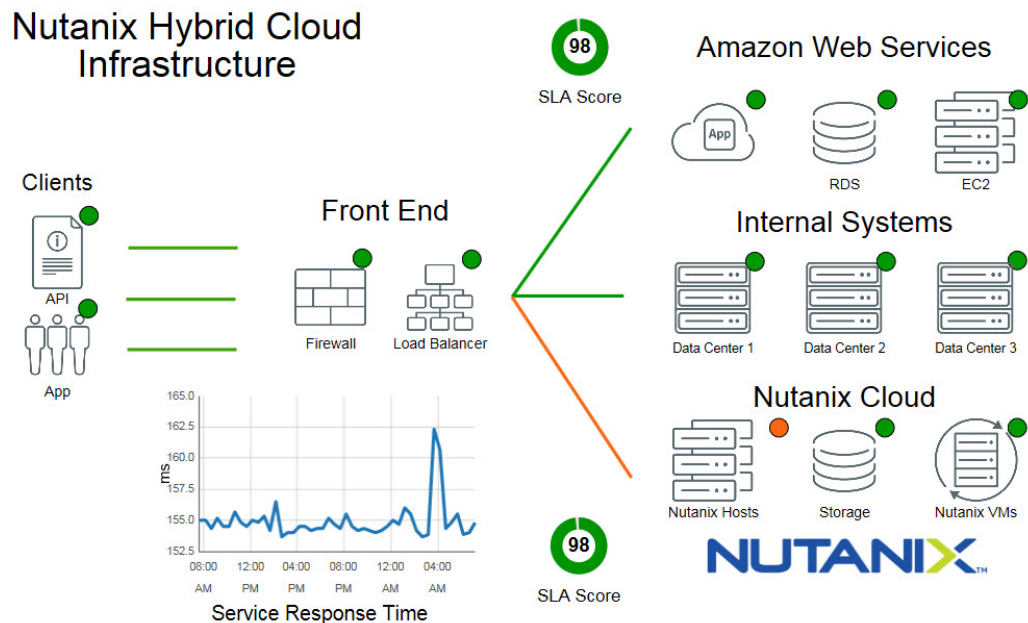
Nutanix Hybrid Cloud Infrastructure

98
SLA Score

Amazon Web Services

App

RDS

EC2

Clients

Front End

Internal Systems

API

Firewall

Load Balancer

App

Data Center 1

Data Center 2

Data Center 3

Nutanix Cloud

165.0
162.5
160.0
157.5
155.0
152.5
ms

08:00 AM
12:00 PM
04:00 PM
08:00 PM
12:00 AM
04:00 AM

Service Response Time

Nutanix Hosts

Storage

Nutanix VMs

NUTANIX™

98
SLA Score